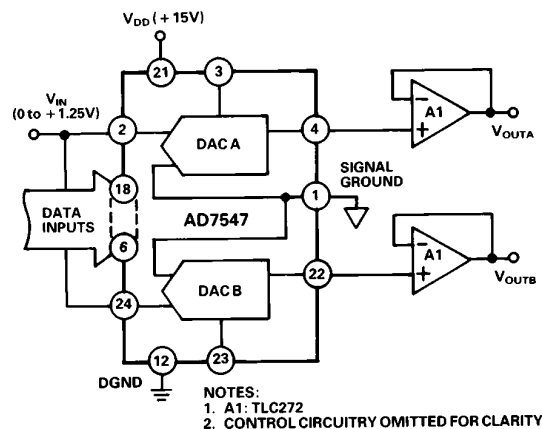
$V_{DD}$ (+15V)

21

3

$V_{IN}$ (0 to +1.25V)

2

DAC A

4

A1

$V_{OUTA}$

SIGNAL GROUND

18

DATA INPUTS

1

AD7547

6

DAC B

22

A1

$V_{OUTB}$

24

12

23

DGND

NOTES:
1. A1: TLC272
2. CONTROL CIRCUITRY OMITTED FOR CLARITY